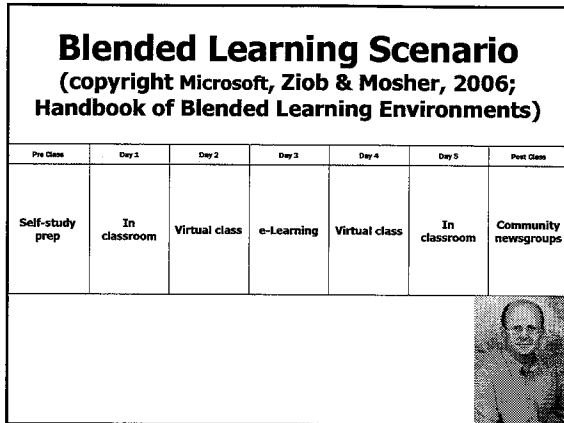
Blended Learning Scenario
(copyright Microsoft, Ziob & Mosher, 2006; Handbook of Blended Learning Environments)

| Pre Class | Day 1 | Day 2 | Day 3 | Day 4 | Day 5 | Post Class |
|---|---|---|---|---|---|---|
| Self-study prep | In classroom | Virtual class | e-Learning | Virtual class | In classroom | Community newsgroups |